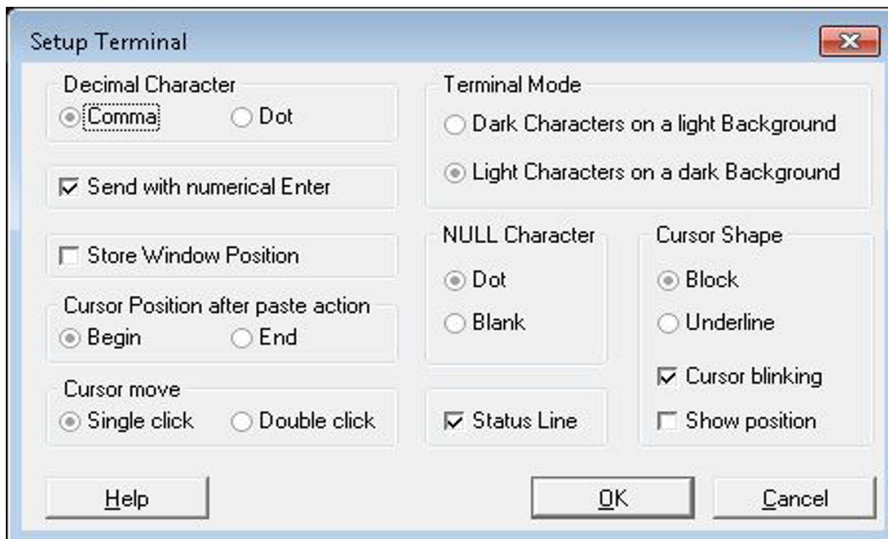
Setup Terminal

Decimal Character
Comma Dot

Send with numerical Enter

Store Window Position

Cursor Position after paste action
Begin End

Cursor move
Single click Double click

Terminal Mode
Dark Characters on a light Background
Light Characters on a dark Background

NULL Character
Dot
Blank

Status Line

Cursor Shape
Block
Underline
Cursor blinking
Show position

Help
OK
Cancel